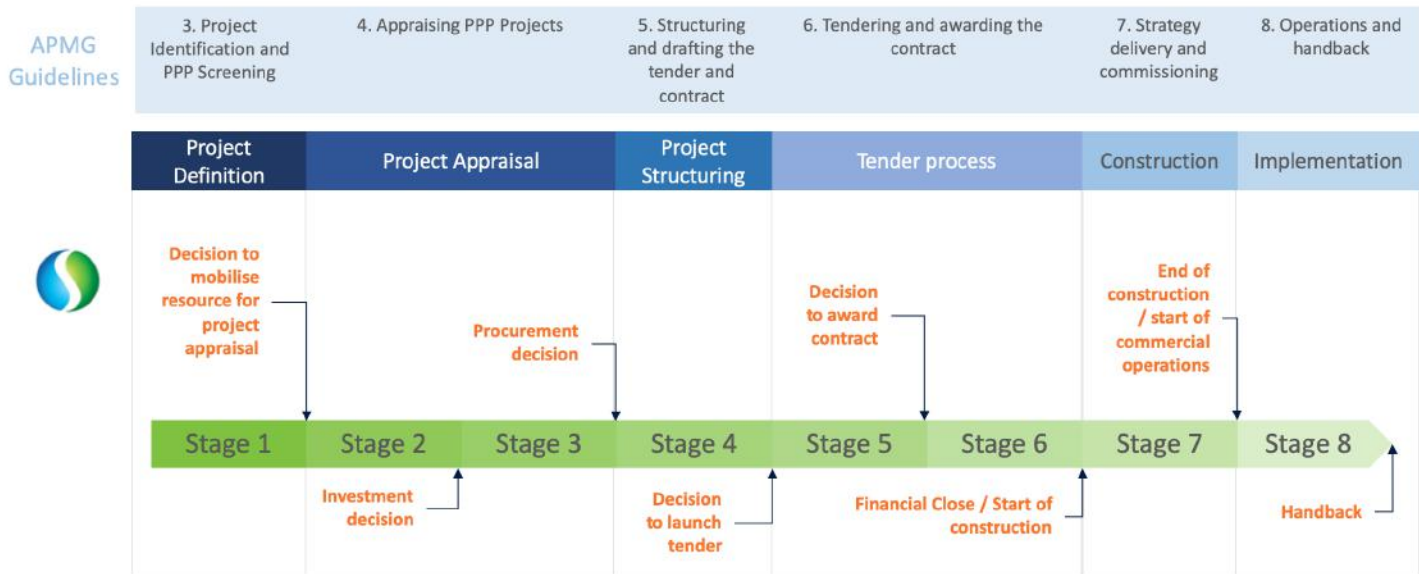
APMG Guidelines

| 3. Project Identification and PPP Screening | 4. Appraising PPP Projects | 5. Structuring and drafting the tender and contract | 6. Tendering and awarding the contract | 7. Strategy delivery and commissioning | 8. Operations and handback |
|---|---|---|---|---|---|
| Project Definition | Project Appraisal | Project Structuring | Tender process | Construction | Implementation |

Decision to mobilise resource for project appraisal

Procurement decision

Decision to award contract

End of construction / start of commercial operations

Stage 1 | Stage 2 | Stage 3 | Stage 4 | Stage 5 | Stage 6 | Stage 7 | Stage 8

Investment decision

Decision to launch tender

Financial Close / Start of construction

Handback